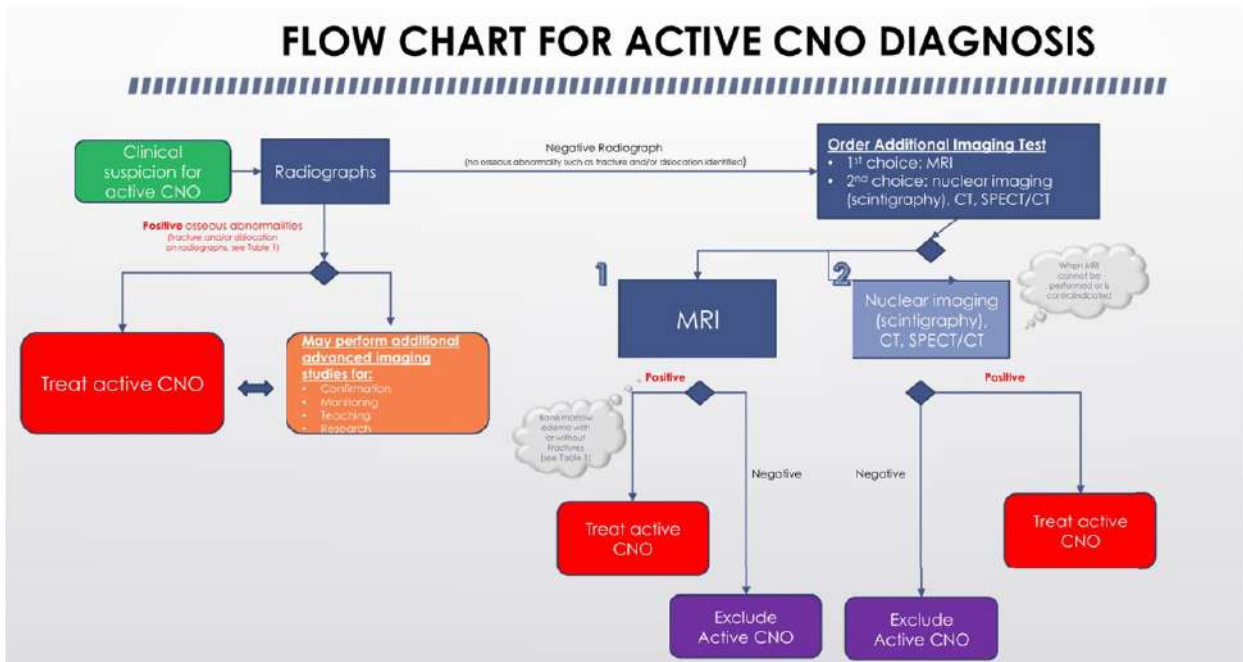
FLOW CHART FOR ACTIVE CNO DIAGNOSIS

Clinical suspicion for active CNO

Radiographs

Negative Radiograph
(no osseous abnormality such as fracture and/or dislocation identified)

Order Additional Imaging Test
• 1st choice: MRI
• 2nd choice: nuclear imaging (scintigraphy), CT, SPECT/CT

Positive osseous abnormalities
(fracture and/or dislocation on radiographs, see Table 1)

Treat active CNO

May perform additional advanced imaging studies for:
• Confirmation
• Monitoring
• Teaching
• Research

1

MRI

2

Nuclear imaging (scintigraphy), CT, SPECT/CT

When MRI cannot be performed or is contraindicated

Positive

Bone marrow edema with or without fractures (see Table 1)

Negative

Negative

Positive

Treat active CNO

Treat active CNO

Exclude Active CNO

Exclude Active CNO